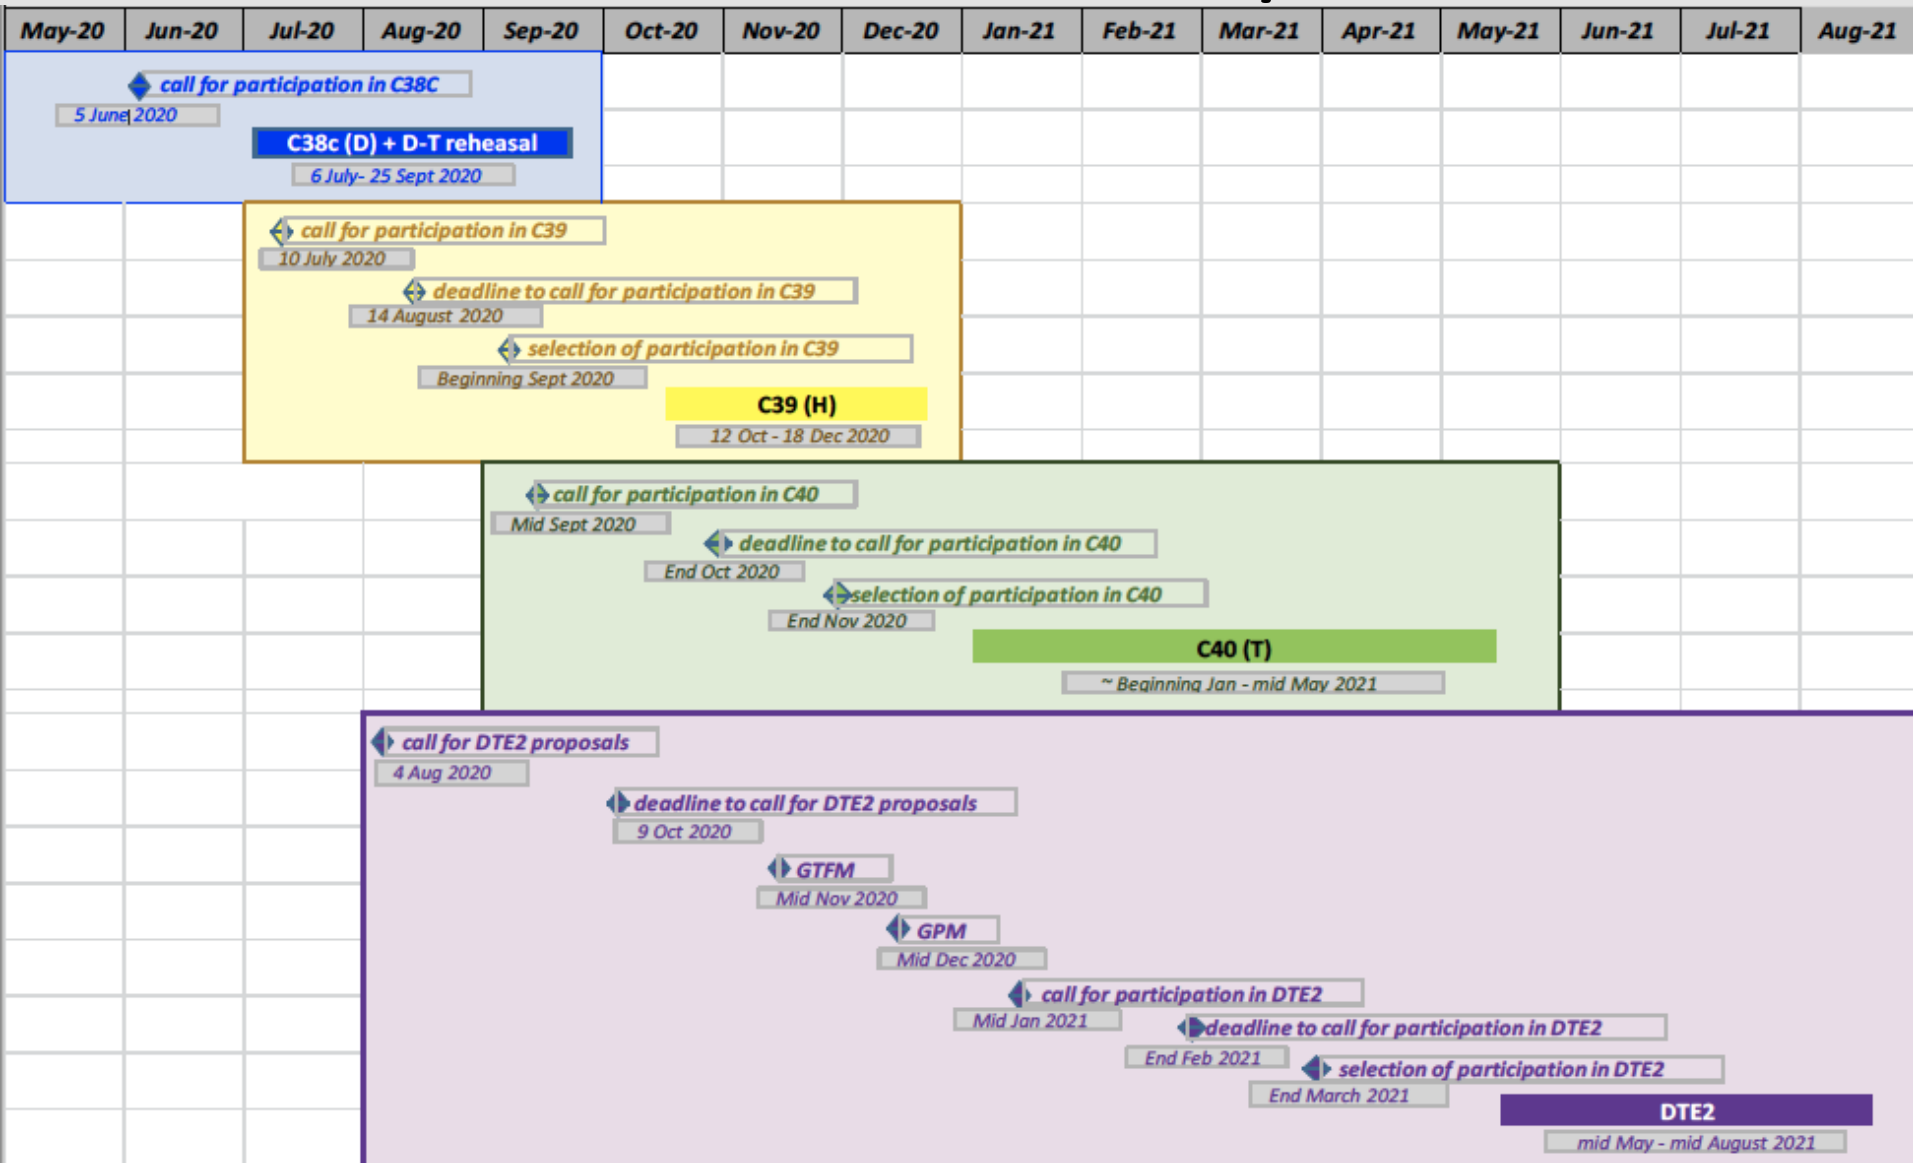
| May-20 | Jun-20 | Jul-20 | Aug-20 | Sep-20 | Oct-20 | Nov-20 | Dec-20 | Jan-21 | Feb-21 | Mar-21 | Apr-21 | May-21 | Jun-21 | Jul-21 | Aug-21 |
|---|---|---|---|---|---|---|---|---|---|---|---|---|---|---|---|

call for participation in C38C
5 June 2020
C38c (D) + D-T reheasal
6 July- 25 Sept 2020

call for participation in C39
10 July 2020
deadline to call for participation in C39
14 August 2020
selection of participation in C39
Beginning Sept 2020
C39 (H)
12 Oct - 18 Dec 2020

call for participation in C40
Mid Sept 2020
deadline to call for participation in C40
End Oct 2020
selection of participation in C40
End Nov 2020
C40 (T)
~ Beginning Jan - mid May 2021

call for DTE2 proposals
4 Aug 2020
deadline to call for DTE2 proposals
9 Oct 2020
GTFM
Mid Nov 2020
GPM
Mid Dec 2020
call for participation in DTE2
Mid Jan 2021
deadline to call for participation in DTE2
End Feb 2021
selection of participation in DTE2
End March 2021
DTE2
mid May - mid August 2021